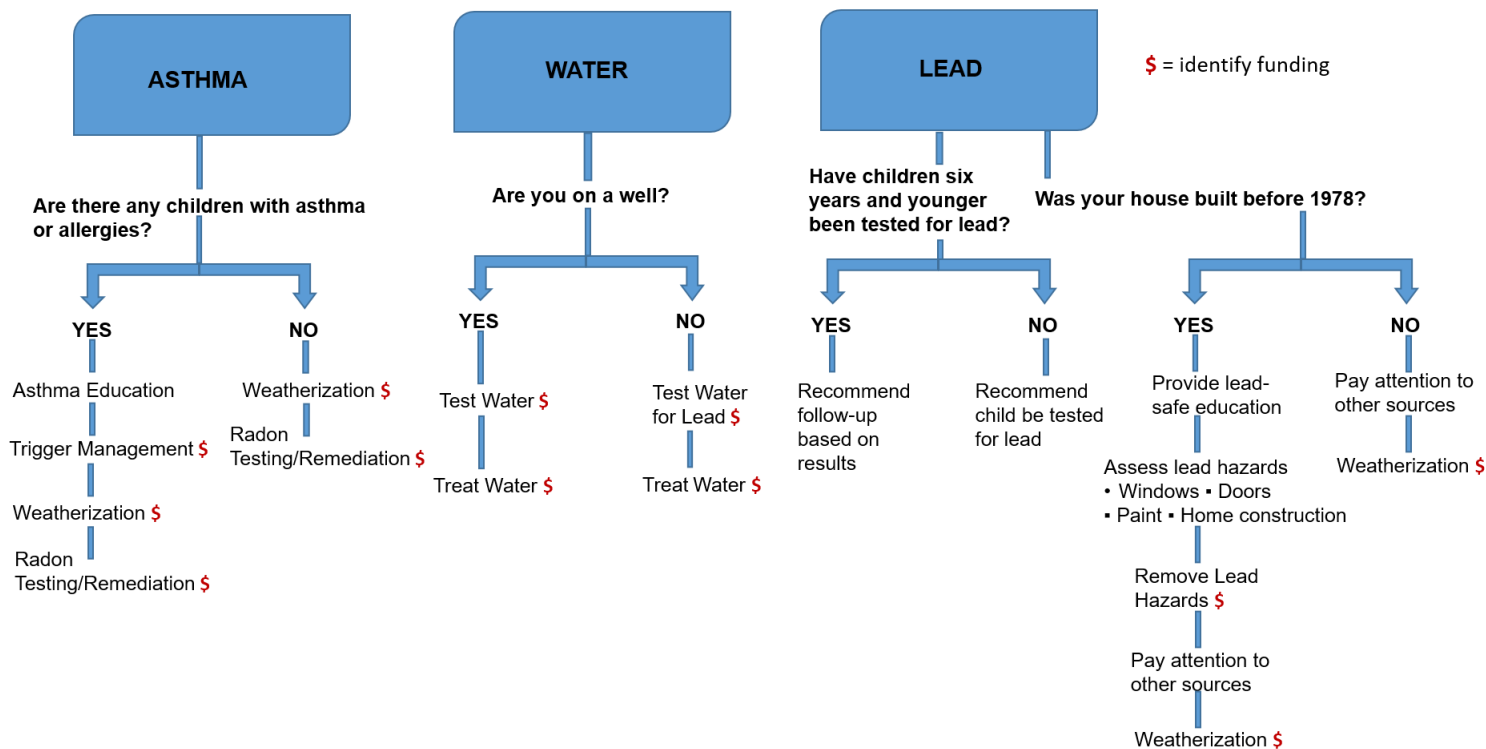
ASTHMA

Are there any children with asthma or allergies?

YES

Asthma Education

Trigger Management $

Weatherization $

Radon Testing/Remediation $

NO

Weatherization $

Radon Testing/Remediation $

WATER

Are you on a well?

YES

Test Water $

Treat Water $

NO

Test Water for Lead $

Treat Water $

LEAD

$ = identify funding

Have children six years and younger been tested for lead?

YES

Recommend follow-up based on results

NO

Recommend child be tested for lead

Was your house built before 1978?

YES

Provide lead-safe education

Assess lead hazards
• Windows • Doors
• Paint • Home construction

Remove Lead Hazards $

Pay attention to other sources

Weatherization $

NO

Pay attention to other sources

Weatherization $